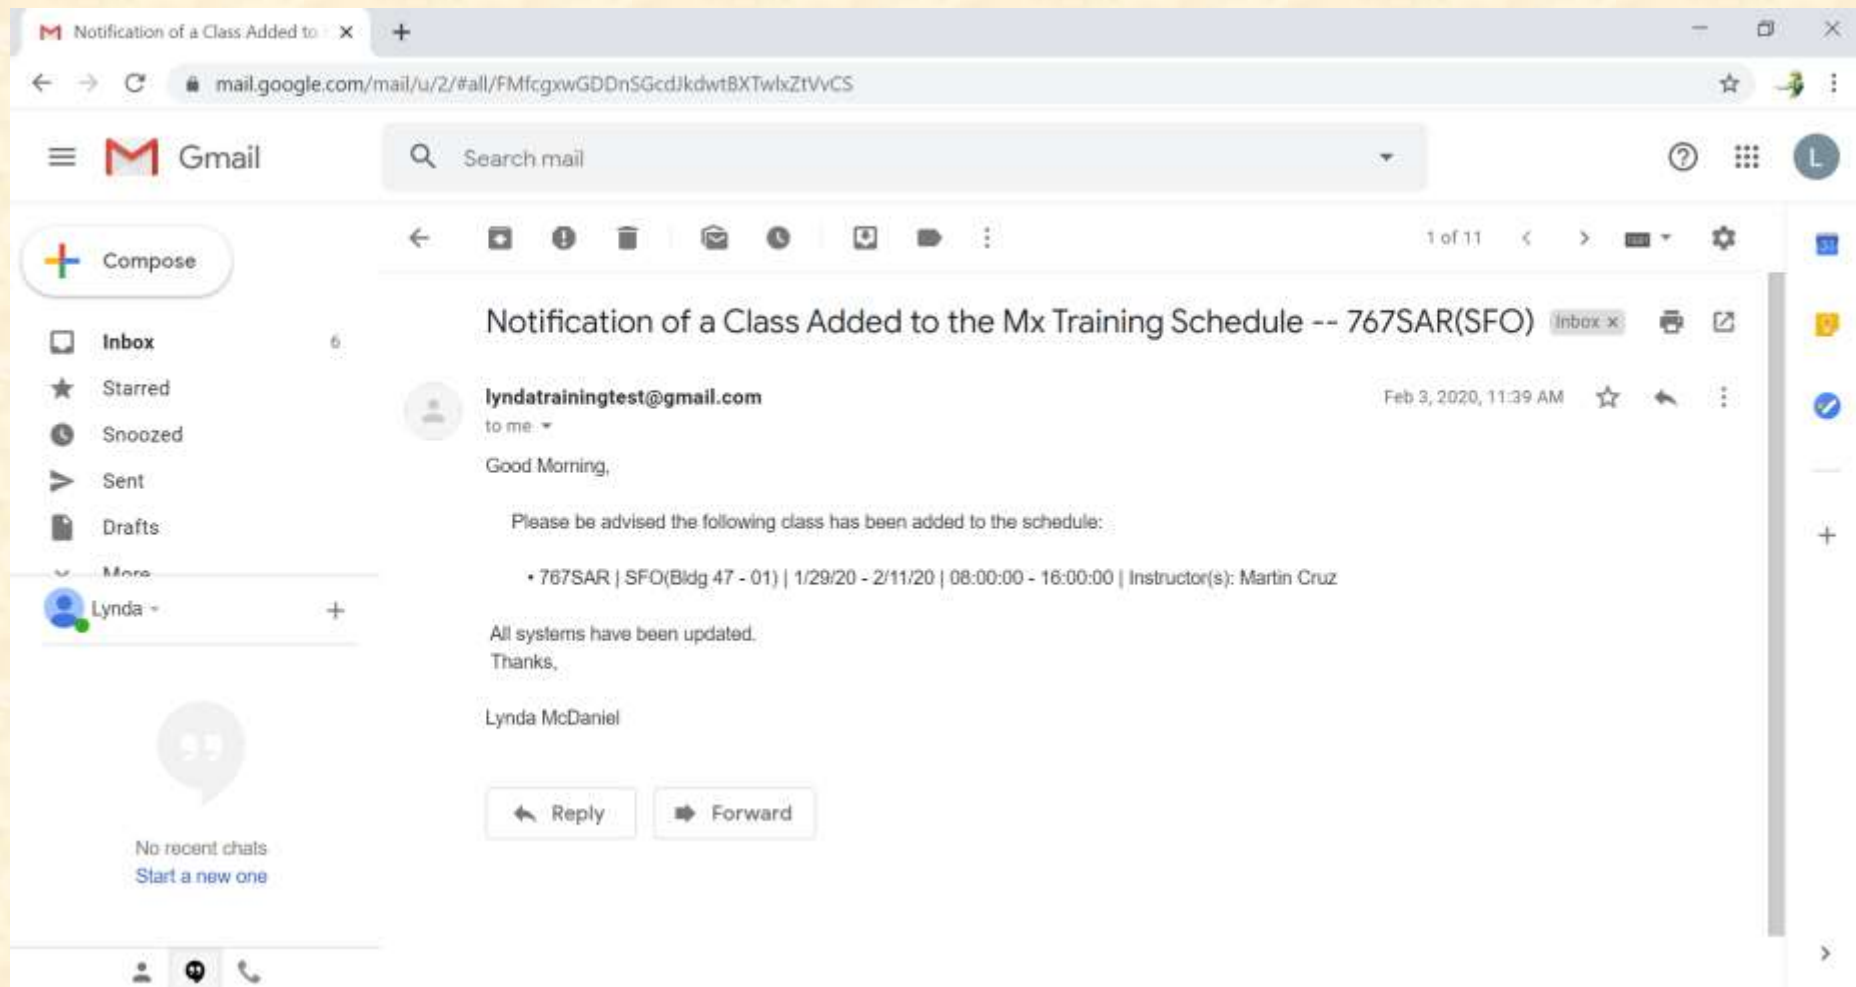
Notification of a Class Added to

mail.google.com/mail/u/2/#all/FMfcgxwGDDnSGcdJkdwtBXTwlxZtVvCS

Gmail

Search mail

Compose

Inbox 6

Starred

Snoozed

Sent

Drafts

More

Lynda

No recent chats

Start a new one

1 of 11

Notification of a Class Added to the Mx Training Schedule -- 767SAR(SFO) Inbox ×

lyndatrainingtest@gmail.com

to me

Feb 3, 2020, 11:39 AM

Good Morning,

Please be advised the following class has been added to the schedule:

• 767SAR | SFO(Bldg 47 - 01) | 1/29/20 - 2/11/20 | 08:00:00 - 16:00:00 | Instructor(s): Martin Cruz

All systems have been updated.
Thanks,

Lynda McDaniel

Reply

Forward